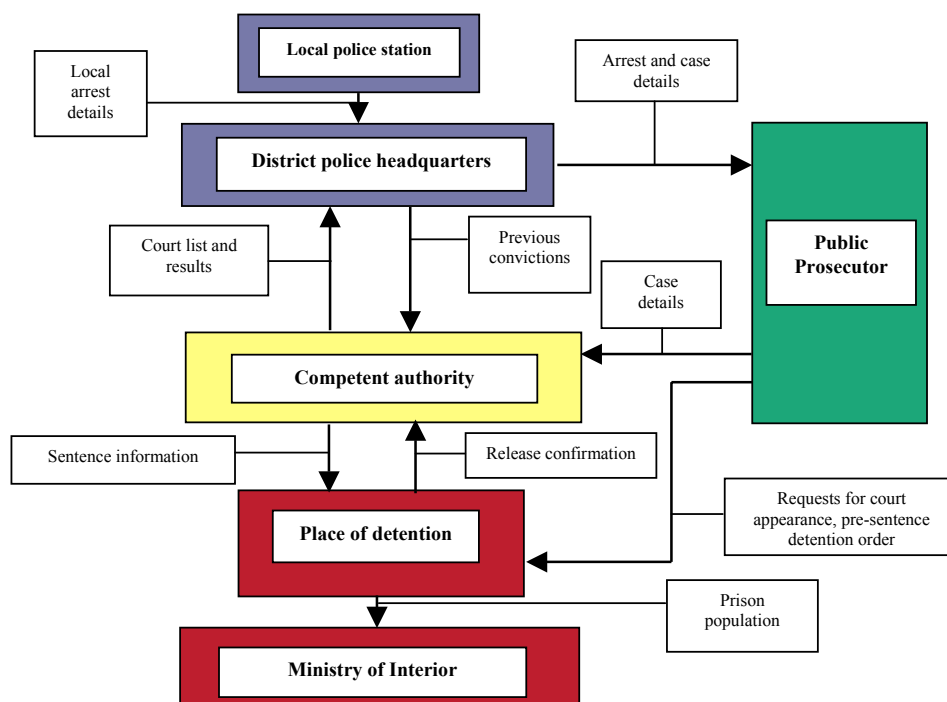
Local police station

Local arrest details

Arrest and case details

District police headquarters

Public Prosecutor

Court list and results

Previous convictions

Case details

Competent authority

Sentence information

Release confirmation

Place of detention

Requests for court appearance, pre-sentence detention order

Prison population

Ministry of Interior